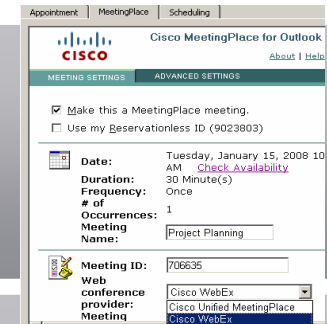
Appointment | MeetingPlace | Scheduling

CISCO

Cisco MeetingPlace for Outlook

About | Help

MEETING SETTINGS | ADVANCED SETTINGS

☑ Make this a MeetingPlace meeting.

☐ Use my Reservationless ID (9023803)

Date: Tuesday, January 15, 2008 10 AM Check Availability

Duration: 30 Minute(s)

Frequency: Once

# of Occurrences: 1

Meeting Name: Project Planning

Meeting ID: 706635

Web conference provider: Cisco WebEx

Cisco Unified MeetingPlace

Cisco WebEx

Meeting